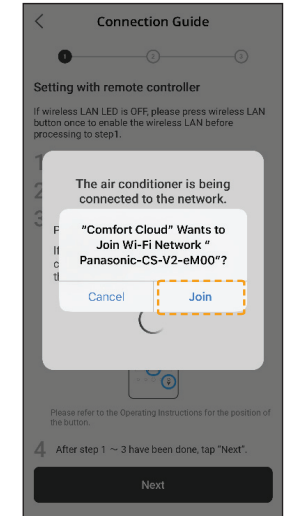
Connection Guide

1 2 3

Setting with remote controller

If wireless LAN LED is OFF, please press wireless LAN button once to enable the wireless LAN before processing to step1.

1
2
3

P
If
c
th

The air conditioner is being connected to the network.

"Comfort Cloud" Wants to Join Wi-Fi Network " Panasonic-CS-V2-eM00"?

Cancel

Join

Please refer to the Operating Instructions for the position of the button.

4 After step 1 ～ 3 have been done, tap "Next".

Next